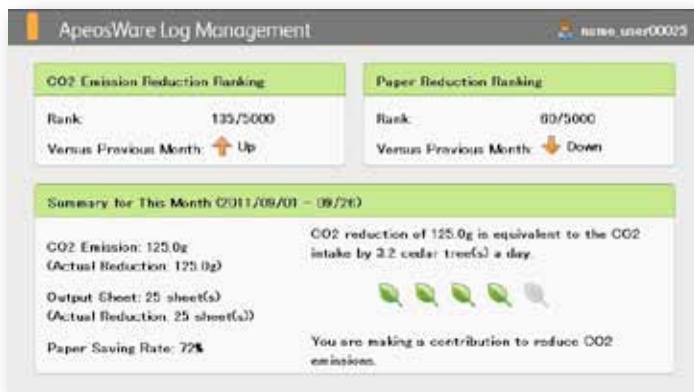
ApeosWare Log Management

name_user00025

CO2 Emission Reduction Ranking

Rank: 135/5000

Versus Previous Month: Up

Paper Reduction Ranking

Rank: 60/5000

Versus Previous Month: Down

Summary for This Month (2011/09/01 – 09/26)

CO2 Emission: 125.0g
(Actual Reduction: 125.0g)

Output Sheet: 25 sheet(s)
(Actual Reduction: 25 sheet(s))

Paper Saving Rate: 72%

CO2 reduction of 125.0g is equivalent to the CO2 intake by 3.2 cedar tree(s) a day.

You are making a contribution to reduce CO2 emission.